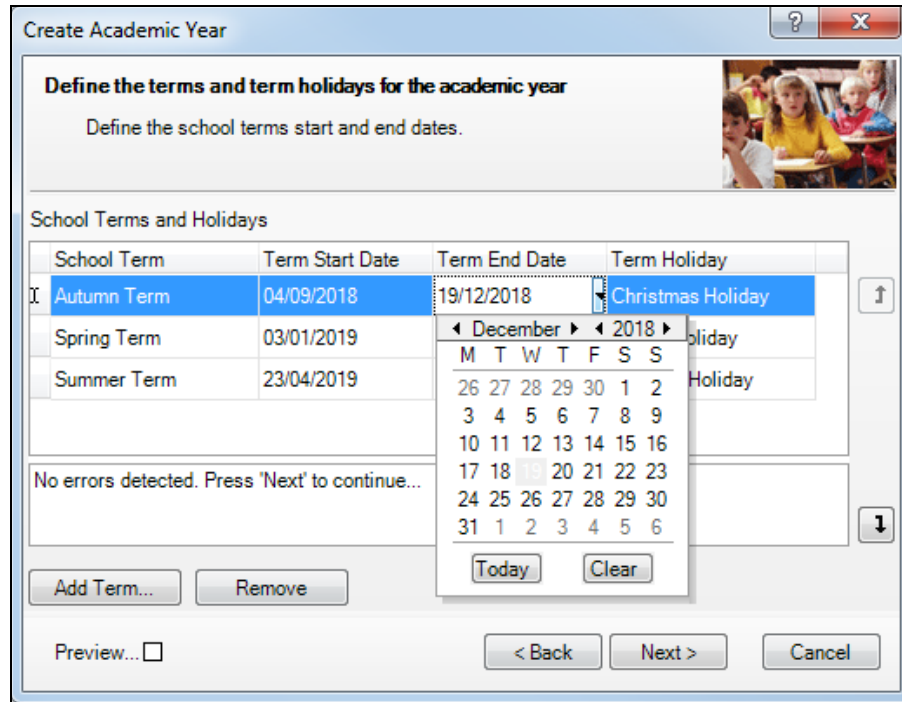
Create Academic Year

?

X

**Define the terms and term holidays for the academic year**

Define the school terms start and end dates.

School Terms and Holidays

| School Term | Term Start Date | Term End Date | Term Holiday |
|---|---|---|---|
| Autumn Term | 04/09/2018 | 19/12/2018 | Christmas Holiday |
| Spring Term | 03/01/2019 | | oliday |
| Summer Term | 23/04/2019 | | Holiday |

December 2018

| M | T | W | T | F | S | S |
|---|---|---|---|---|---|---|
| 26 | 27 | 28 | 29 | 30 | 1 | 2 |
| 3 | 4 | 5 | 6 | 7 | 8 | 9 |
| 10 | 11 | 12 | 13 | 14 | 15 | 16 |
| 17 | 18 | 19 | 20 | 21 | 22 | 23 |
| 24 | 25 | 26 | 27 | 28 | 29 | 30 |
| 31 | 1 | 2 | 3 | 4 | 5 | 6 |

Today Clear

No errors detected. Press 'Next' to continue...

Add Term... Remove

Preview...

< Back Next > Cancel